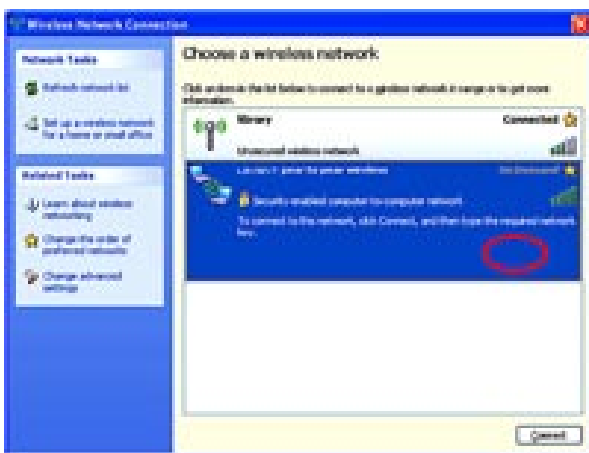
Wireless Network Connection

Network Tasks

Refresh network list

Set up a wireless network for a home or small office

Related Tasks

Learn about wireless networking

Change the order of preferred networks

Change advanced settings

Choose a wireless network

Click an item in the list below to connect to a wireless network in range or to get more information.

library

Connected

Unsecured wireless network

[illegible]

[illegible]

Security-enabled computer-to-computer network

To connect to this network, click Connect, and then type the required network key.

Cancel